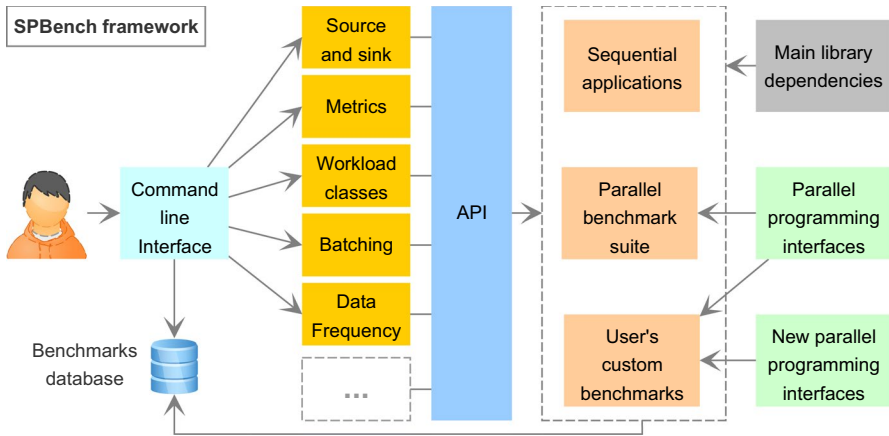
SPBench framework

Command line Interface

Benchmarks database

Source and sink

Metrics

Workload classes

Batching

Data Frequency

...

API

Sequential applications

Parallel benchmark suite

User's custom benchmarks

Main library dependencies

Parallel programming interfaces

New parallel programming interfaces